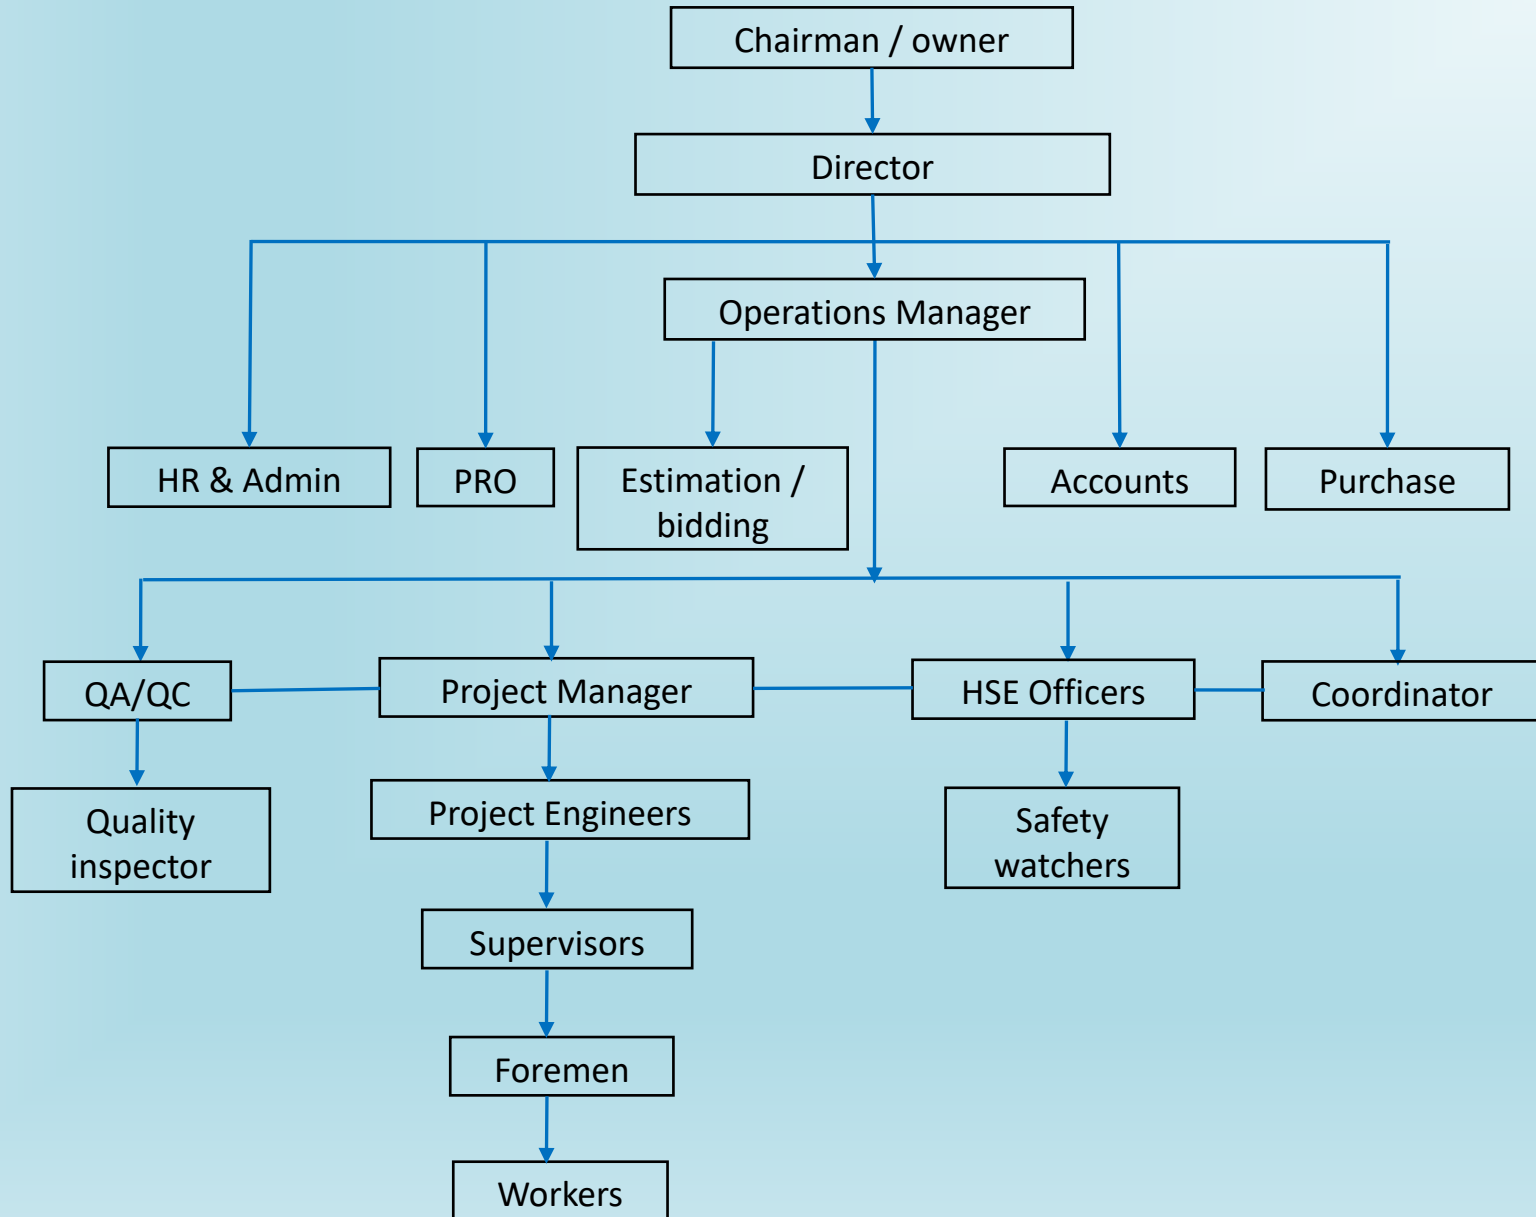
Chairman / owner

Director

Operations Manager

HR & Admin

PRO

Estimation / bidding

Accounts

Purchase

QA/QC

Project Manager

HSE Officers

Coordinator

Quality inspector

Project Engineers

Safety watchers

Supervisors

Foremen

Workers